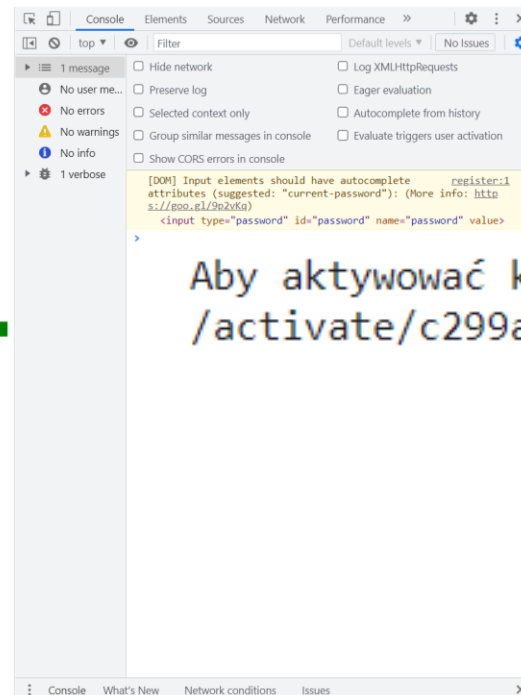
Console Elements Sources Network Performance »

top ▼ Filter Default levels ▼ No Issues

1 message
No user me...
No errors
No warnings
No info
1 verbose

Hide network
Preserve log
Selected context only
Group similar messages in console
Show CORS errors in console

Log XMLHttpRequests
Eager evaluation
Autocomplete from history
Evaluate triggers user activation

[DOM] Input elements should have autocomplete attributes (suggested: "current-password"): (More info: https://goo.gl/9p2vKq) register:1
<input type="password" id="password" name="password" value>

>

Aby aktywować k
/activate/c299a

Console What's New Network conditions Issues